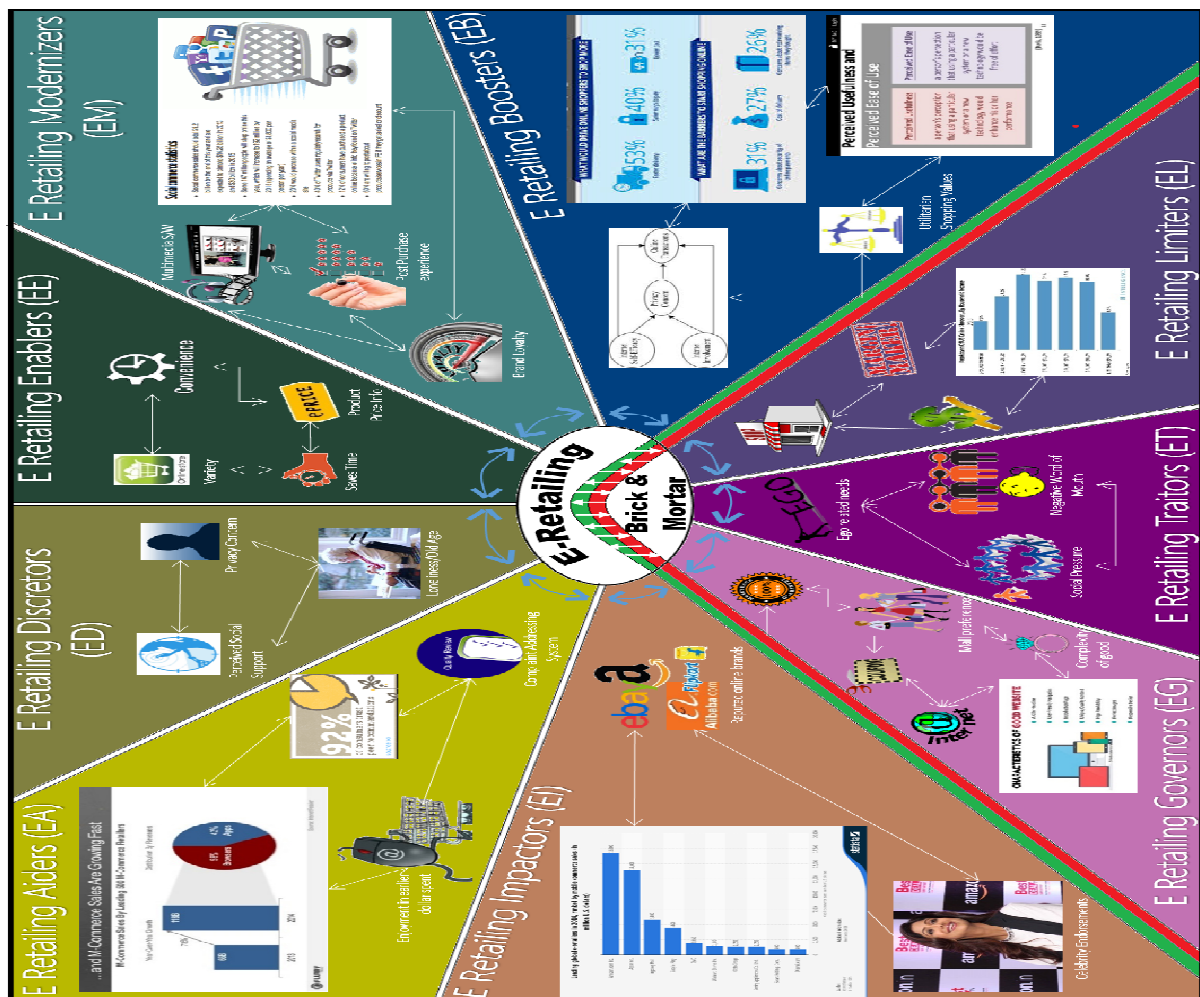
E Retailing Modernizers (EM)

Social commerce statistics

Multimedia S/W

Fast Purchase experience

Brand Loyalty

E Retailing Boosters (EB)

WHAT WOULD MAKE ONLINE SHOPPERS TO SHOP MORE

53%

40%

31%

WHAT ARE THE BARRIERS TO ONLINE SHOPPING IN ONLINE

31%

27%

26%

Perceived Usefulness and Perceived Ease of Use

Perceived usefulness

Product Ease of Use

Utilitarian Shopping Values

E Retailing Limiters (EL)

E Retailing Enablers (EE)

Convenience

Product Price Info

Variety

Saves Time

PRICE

E-Retailing

Brick & Mortar

E Retailing Traitors (ET)

EGO

Expire stated needs

Negative Word of Mouth

Social Pressure

E Retailing Discretors (ED)

Privacy Concern

Loneliness/Old Age

Perceived Social Support

92%

Complaint Addressing System

Wall preference

Complexity of good

E Retailing Governors (EG)

CHARACTERISTICS OF GOOD WEBSITE

Internet

E Retailing Aiders (EA)

M-Commerce Sales Are Growing Fast

Empowerment in earner's dollar spent

E Retailing Impactors (EI)

ebay

Flipkart

Alibaba.com

Reputed online brands

Celebrity Endorsements

amazon